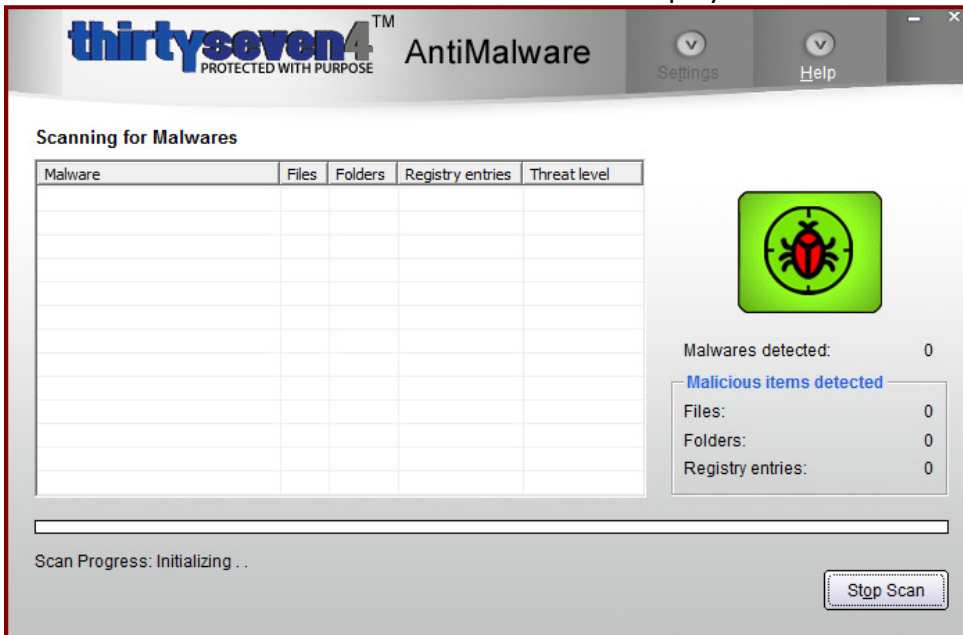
thirtyseven4™
PROTECTED WITH PURPOSE
AntiMalware

Settings
Help

Scanning for Malwares

| Malware | Files | Folders | Registry entries | Threat level |
|---|---|---|---|---|

Malwares detected: 0

Malicious items detected
Files: 0
Folders: 0
Registry entries: 0

Scan Progress: Initializing . .

Stop Scan